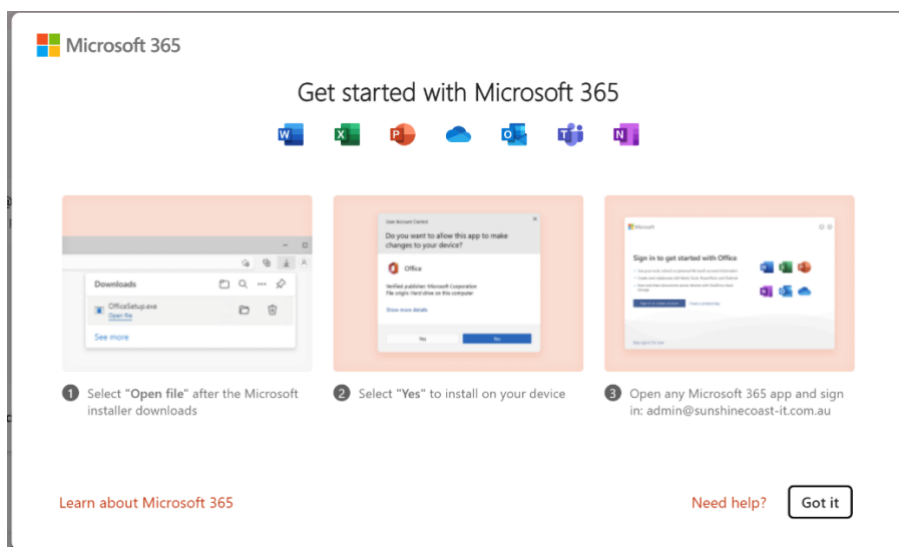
Microsoft 365

Get started with Microsoft 365

Downloads

OfficeSetup.exe
Open file

See more

User Account Control

Do you want to allow this app to make changes to your device?

Office

Verified publisher: Microsoft Corporation
File origin: Hard drive on this computer

Show more details

Yes

No

Microsoft

Sign in to get started with Office

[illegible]

1 Select "Open file" after the Microsoft installer downloads

2 Select "Yes" to install on your device

3 Open any Microsoft 365 app and sign in: admin@sunshinecoast-it.com.au

Learn about Microsoft 365

Need help?

Got it